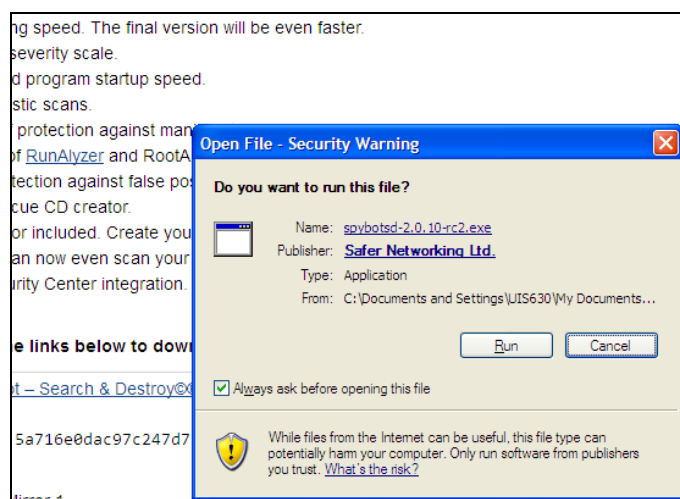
ng speed. The final version will be even faster.
severity scale.
d program startup speed.
stic scans.
protection against man
f RunAlyzer and RootA
tection against false pos
cue CD creator.
or included. Create you
an now even scan your
rity Center integration.

e links below to down

t – Search & Destroy©

5a716e0dac97c247d7

Open File - Security Warning

Do you want to run this file?

Name: spybotsd-2.0.10-rc2.exe
Publisher: Safer Networking Ltd.
Type: Application
From: C:\Documents and Settings\UIS630\My Documents...

Run Cancel

Always ask before opening this file

While files from the Internet can be useful, this file type can potentially harm your computer. Only run software from publishers you trust. What's the risk?